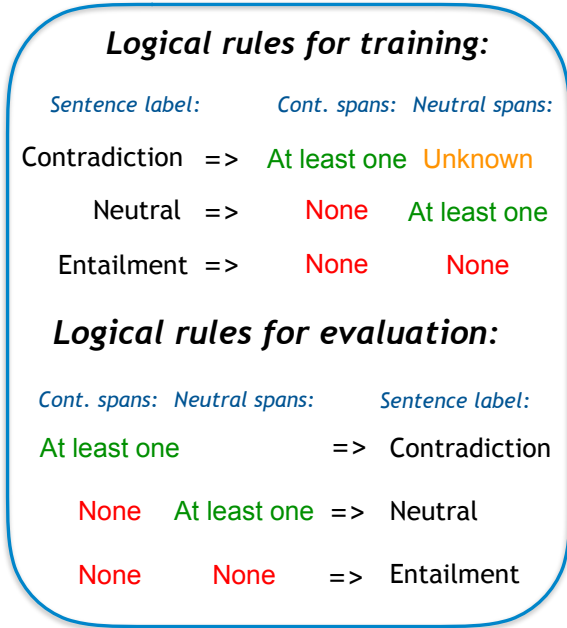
**Logical rules for training:**

| Sentence label: | | Cont. spans: | Neutral spans: |
|---|---|---|---|
| Contradiction | => | At least one | Unknown |
| Neutral | => | None | At least one |
| Entailment | => | None | None |

**Logical rules for evaluation:**

| Cont. spans: | Neutral spans: | | Sentence label: |
|---|---|---|---|
| At least one | | => | Contradiction |
| None | At least one | => | Neutral |
| None | None | => | Entailment |